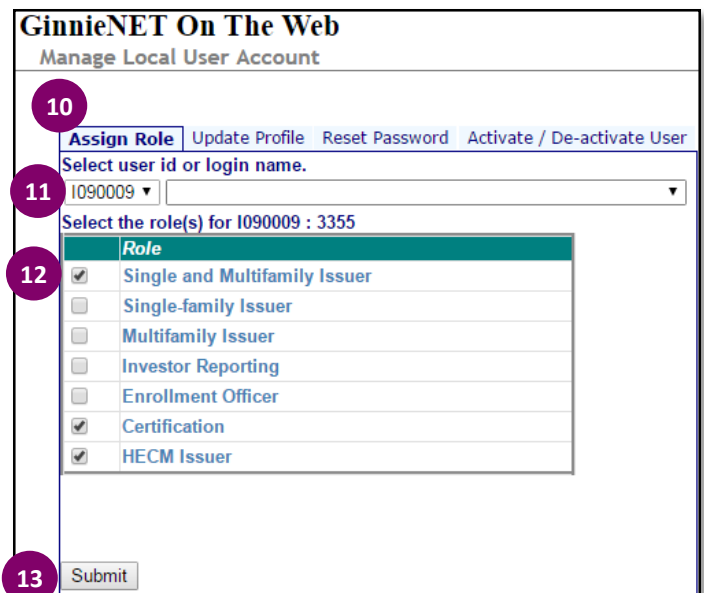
GinnieNET On The Web
Manage Local User Account

10

Assign Role | Update Profile | Reset Password | Activate / De-activate User

Select user id or login name.

11 I090009 ▾ ▾

Select the role(s) for I090009 : 3355

12

| | Role |
|---|---|
| ✔ | Single and Multifamily Issuer |
| | Single-family Issuer |
| | Multifamily Issuer |
| | Investor Reporting |
| | Enrollment Officer |
| ✔ | Certification |
| ✔ | HECM Issuer |

13 Submit